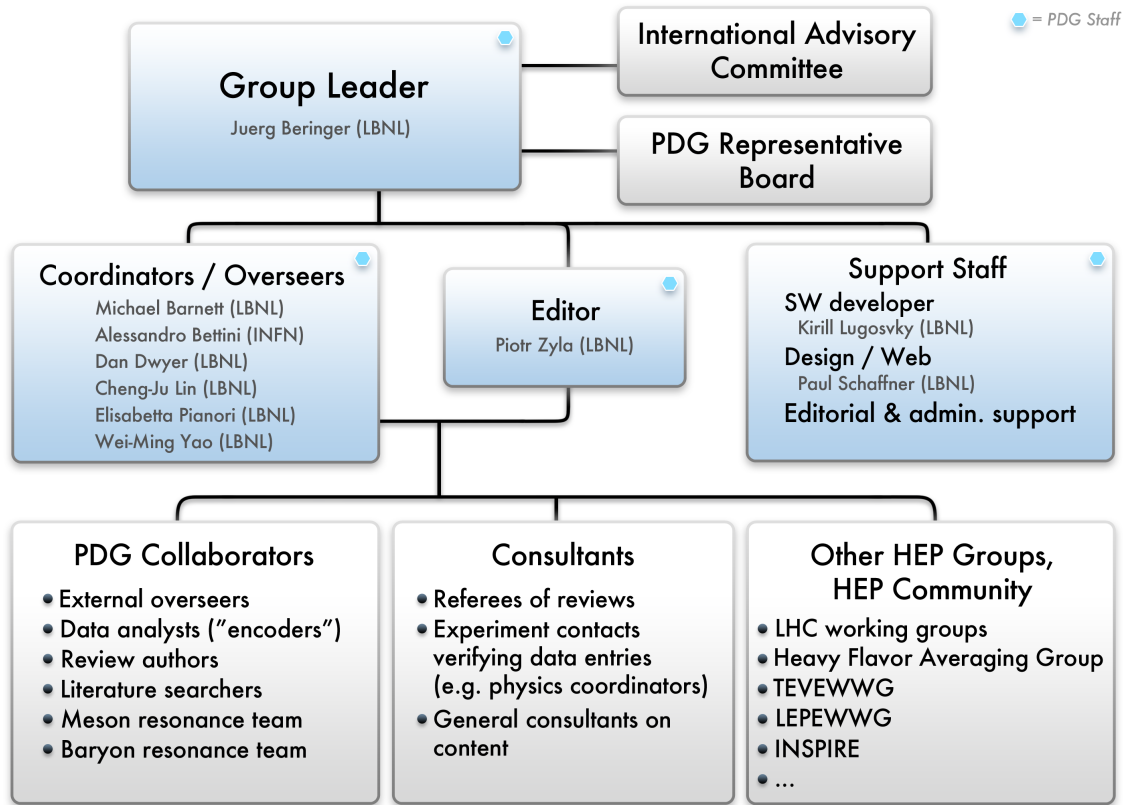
= PDG Staff

Group Leader
Juerg Beringer (LBNL)

International Advisory Committee

PDG Representative Board

Coordinators / Overseers
Michael Barnett (LBNL)
Alessandro Bettini (INFN)
Dan Dwyer (LBNL)
Cheng-Ju Lin (LBNL)
Elisabetta Pianori (LBNL)
Wei-Ming Yao (LBNL)

Editor
Piotr Zyla (LBNL)

Support Staff
SW developer
Kirill Lugosvky (LBNL)
Design / Web
Paul Schaffner (LBNL)
Editorial & admin. support

PDG Collaborators
- External overseers
- Data analysts (”encoders”)
- Review authors
- Literature searchers
- Meson resonance team
- Baryon resonance team

Consultants
- Referees of reviews
- Experiment contacts verifying data entries (e.g. physics coordinators)
- General consultants on content

Other HEP Groups, HEP Community
- LHC working groups
- Heavy Flavor Averaging Group
- TEVEWWG
- LEPEWWG
- INSPIRE
- ...